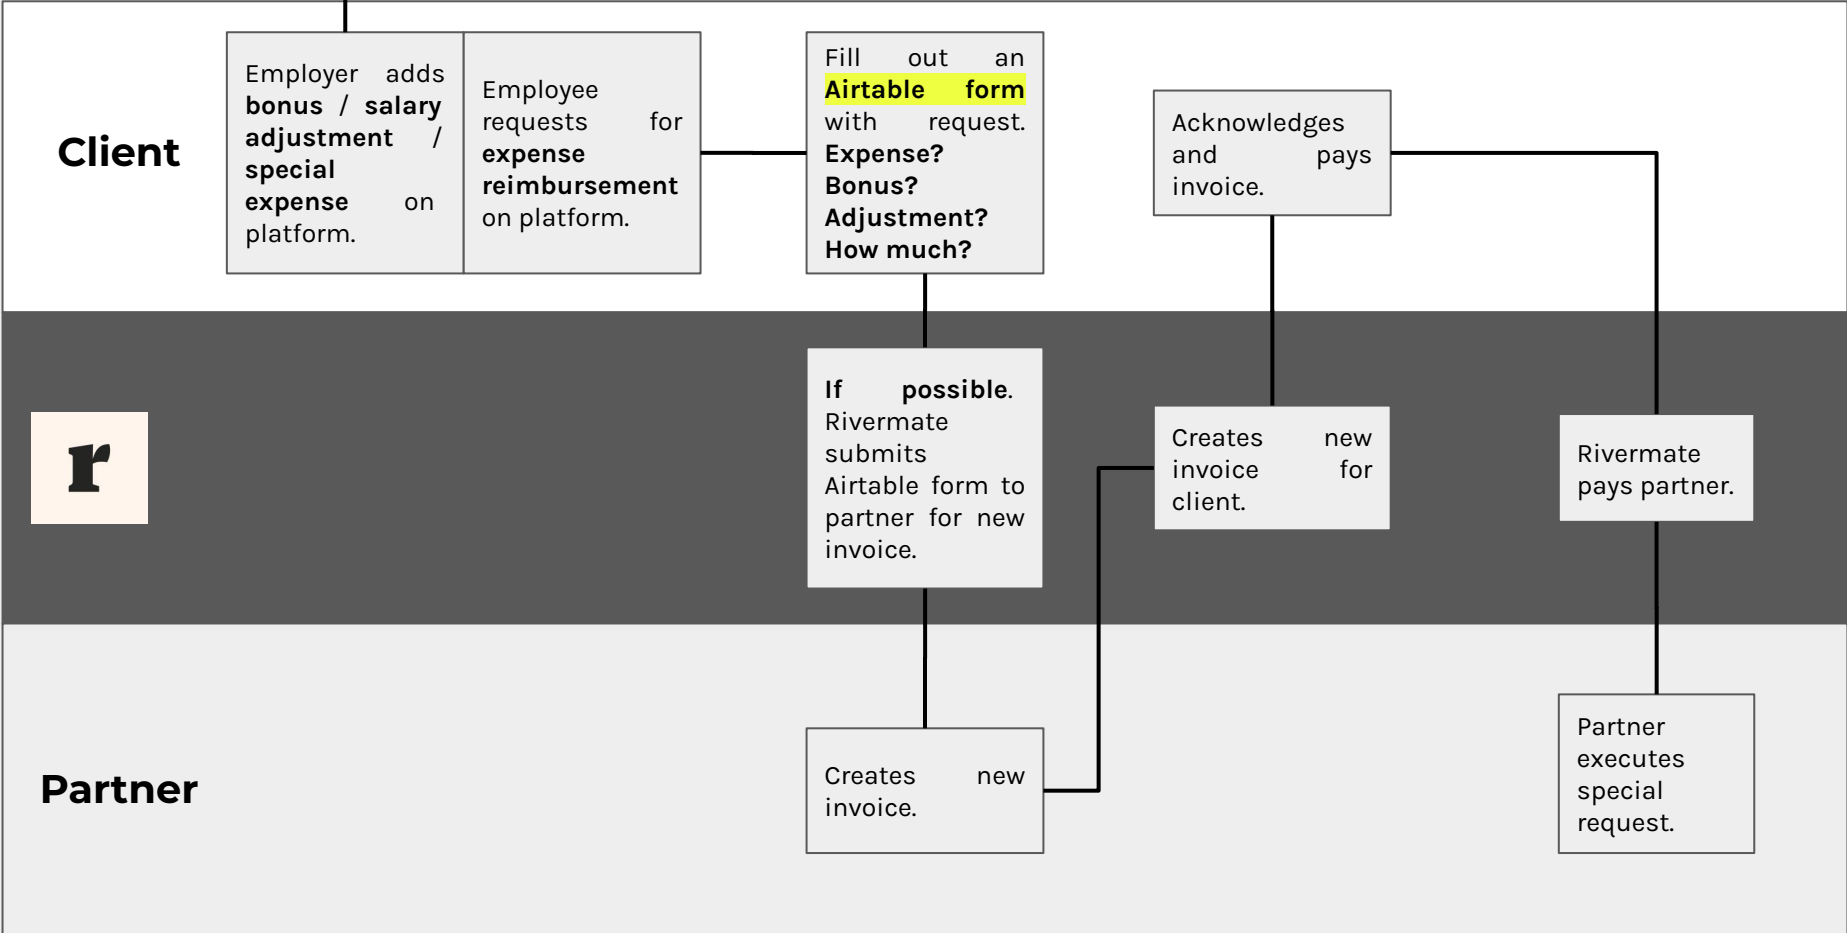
Client

Employer adds **bonus / salary adjustment / special expense** on platform.

Employee requests for **expense reimbursement** on platform.

Fill out an **Airtable form** with request. **Expense? Bonus? Adjustment? How much?**

Acknowledges and pays invoice.

r

**If possible**. Rivermate submits Airtable form to partner for new invoice.

Creates new invoice for client.

Rivermate pays partner.

Partner

Creates new invoice.

Partner executes special request.